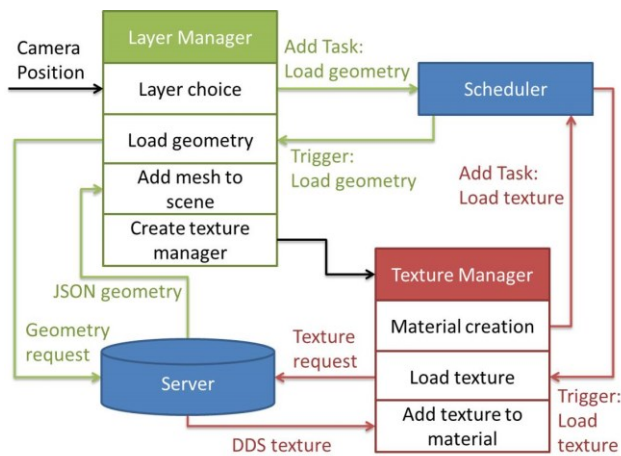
Camera Position

Layer Manager
Layer choice
Load geometry
Add mesh to scene
Create texture manager

Add Task: Load geometry

Scheduler

Trigger: Load geometry

Add Task: Load texture

JSON geometry

Geometry request

Texture request

Server

Texture Manager
Material creation
Load texture
Add texture to material

Trigger: Load texture

DDS texture